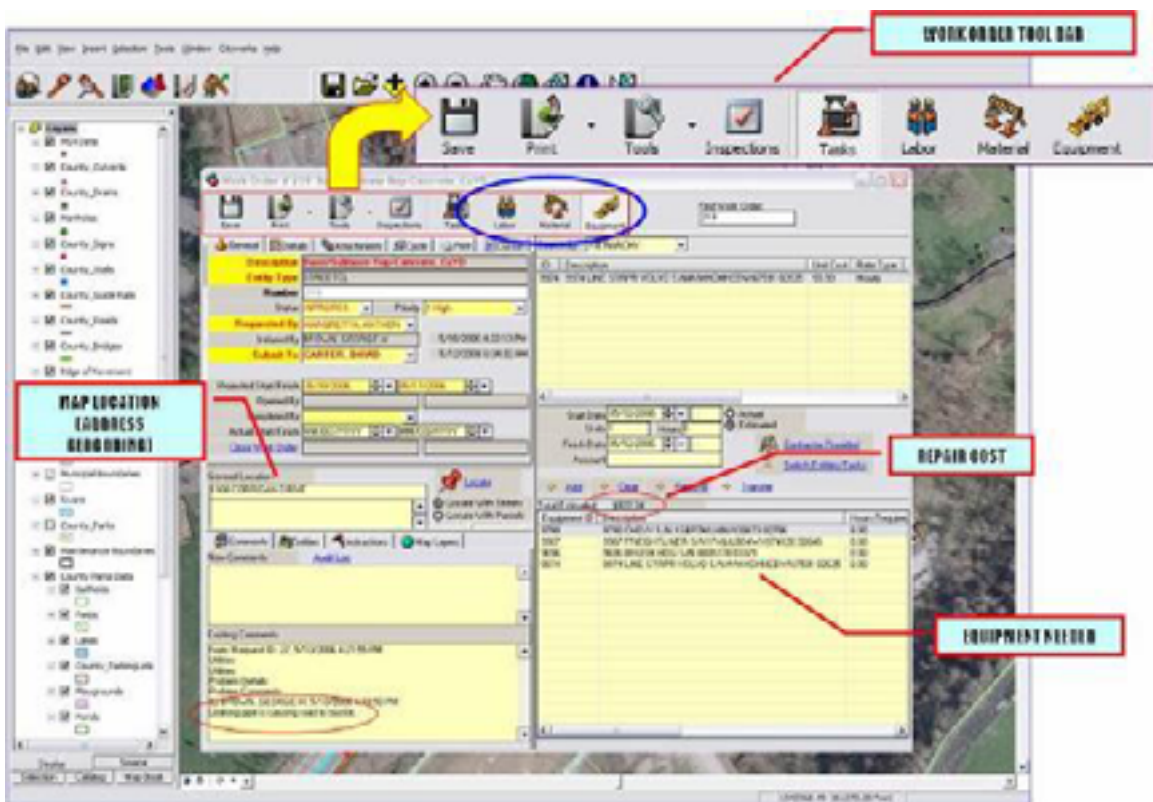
WORK ORDER TOOL BAR

Save
Print
Tools
Inspections
Tasks
Labor
Material
Equipment

MAP LOCATION (ADDRESS GEOCODING)

REPAIR COST

EQUIPMENT NEEDED

Work Order

Save
Print
Tools
Inspections
Tasks
Labor
Material
Equipment

Description
Entity Type
Number
Status
Requested By
Initiated By
Submit To
CARTER, DAVID

Locate
Locate With Streets
Locate With Parcels

Comments
Inbox
Instructions
Map Layers

Add
Clear
Remove
Transfer

Equipment ID
Description

Layers

Display
Source
Selection
Catalog

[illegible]